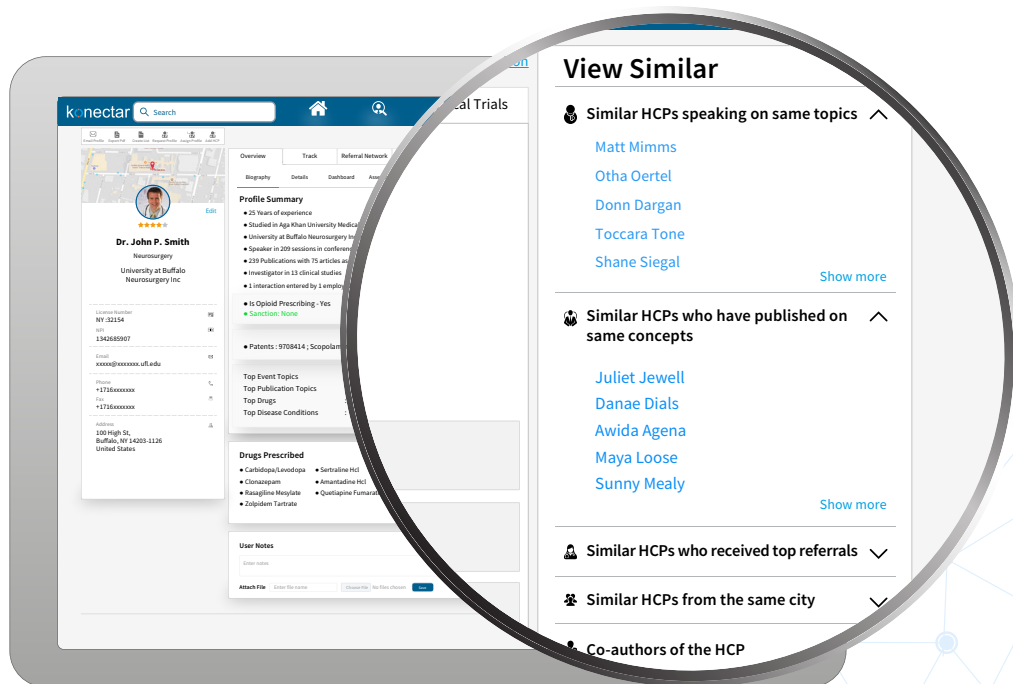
konectar Search

Email Profile Export PDF Create List Request Profile Assign Profile Add HCP

Edit

Dr. John P. Smith

Neurosurgery

University at Buffalo Neurosurgery Inc

Location Number
NY :32154

NPI
1342685907

Email
xxxxx@xxxxxxx.ufl.edu

Phone
+1716xxxxxxx

Fax
+1716xxxxxxx

Address
100 High St,
Buffalo, NY 14203-1126
United States

Overview | Track | Referral Network

Biography | Details | Dashboard | Ass

Profile Summary

● 25 Years of experience
● Studied in Aga Khan University Medical
● University at Buffalo Neurosurgery Inc
● Speaker in 209 sessions in conferen
● 239 Publications with 75 articles as
● Investigator in 13 clinical studies
● 1 interaction entered by 1 employ

● Is Opioid Prescribing - Yes
● Sanction: None

● Patents : 9708414 ; Scopolam

Top Event Topics
Top Publication Topics
Top Drugs
Top Disease Conditions

Drugs Prescribed

● Carbidopa/Levodopa
● Clonazepam
● Rasagiline Mesylate
● Zolpidem Tartrate
● Sertraline Hcl
● Amantadine Hcl
● Quetiapine Fumarat

User Notes

Enter notes

Attach File | Enter file name | Choose File | No files chosen | Save

cal Trials

View Similar

Similar HCPs speaking on same topics

Matt Mimms
Otha Oertel
Donn Dargan
Toccara Tone
Shane Siegal

Show more

Similar HCPs who have published on same concepts

Juliet Jewell
Danae Dials
Awida Agena
Maya Loose
Sunny Mealy

Show more

Similar HCPs who received top referrals

Similar HCPs from the same city

Co-authors of the HCP